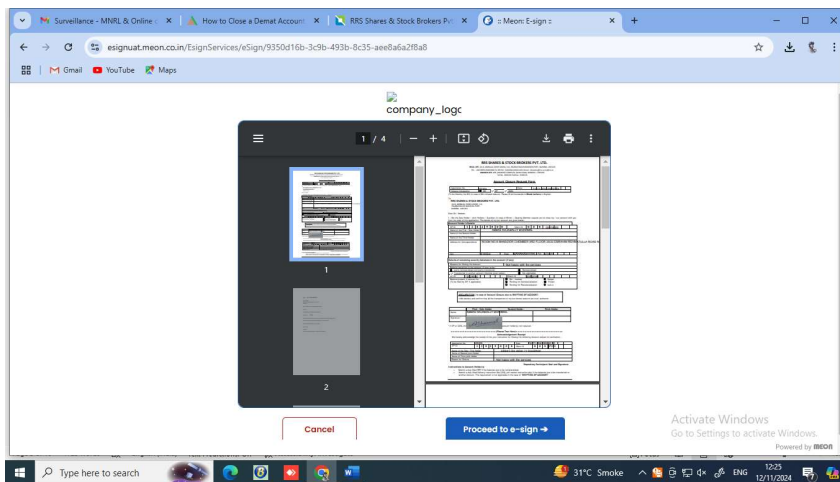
Surveillance - MNRL & Online
How to Close a Demat Account
RRS Shares & Stock Brokers Pvt
:: Meon: E-sign ::

esignuat.meon.co.in/EsignServices/eSign/9350d16b-3c9b-493b-8c35-aee8a6a2f8a8

Gmail YouTube Maps

company_logo

1 / 4

RRS SHARES & STOCK BROKERS PVT. LTD.

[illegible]

1

2

Cancel

Proceed to e-sign →

Activate Windows
Go to Settings to activate Windows.

Powered by meon

Type here to search

31°C Smoke

ENG

12:25
12/11/2024